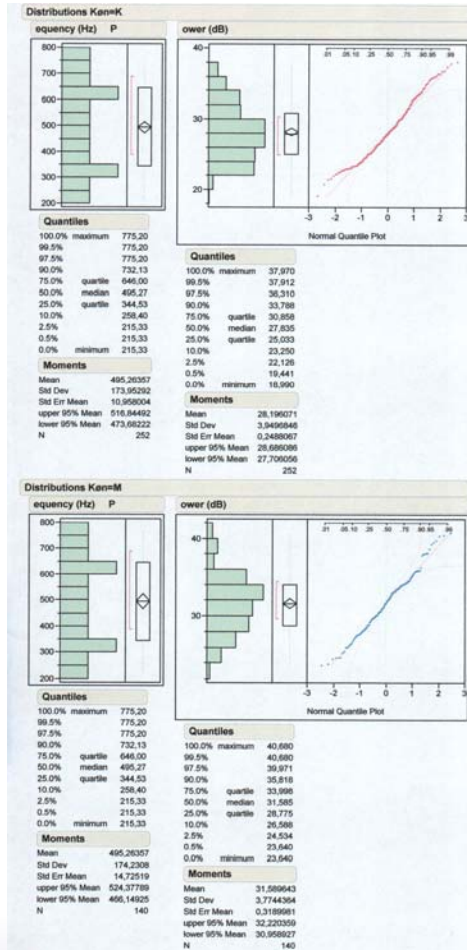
Distributions Køn=K

equency (Hz) P

800
700
600
500
400
300
200

Quantiles

| | | |
|---|---|---|
| 100.0% | maximum | 775,20 |
| 99.5% | | 775,20 |
| 97.5% | | 775,20 |
| 90.0% | | 732,13 |
| 75.0% | quartile | 646,00 |
| 50.0% | median | 495,27 |
| 25.0% | quartile | 344,53 |
| 10.0% | | 258,40 |
| 2.5% | | 215,33 |
| 0.5% | | 215,33 |
| 0.0% | minimum | 215,33 |

Moments

| | |
|---|---|
| Mean | 495,26357 |
| Std Dev | 173,95292 |
| Std Err Mean | 10,958004 |
| upper 95% Mean | 516,84492 |
| lower 95% Mean | 473,68222 |
| N | 252 |

ower (dB)

40
30
20

.01 .05.10 .25 .50 .75 .90.95 .99

-3 -2 -1 0 1 2 3

Normal Quantile Plot

Quantiles

| | | |
|---|---|---|
| 100.0% | maximum | 37,970 |
| 99.5% | | 37,912 |
| 97.5% | | 36,310 |
| 90.0% | | 33,788 |
| 75.0% | quartile | 30,858 |
| 50.0% | median | 27,835 |
| 25.0% | quartile | 25,033 |
| 10.0% | | 23,250 |
| 2.5% | | 22,126 |
| 0.5% | | 19,441 |
| 0.0% | minimum | 18,990 |

Moments

| | |
|---|---|
| Mean | 28,196071 |
| Std Dev | 3,9496846 |
| Std Err Mean | 0,2488067 |
| upper 95% Mean | 28,686086 |
| lower 95% Mean | 27,706056 |
| N | 252 |

Distributions Køn=M

equency (Hz) P

800
700
600
500
400
300
200

Quantiles

| | | |
|---|---|---|
| 100.0% | maximum | 775,20 |
| 99.5% | | 775,20 |
| 97.5% | | 775,20 |
| 90.0% | | 732,13 |
| 75.0% | quartile | 646,00 |
| 50.0% | median | 495,27 |
| 25.0% | quartile | 344,53 |
| 10.0% | | 258,40 |
| 2.5% | | 215,33 |
| 0.5% | | 215,33 |
| 0.0% | minimum | 215,33 |

Moments

| | |
|---|---|
| Mean | 495,26357 |
| Std Dev | 174,2308 |
| Std Err Mean | 14,72519 |
| upper 95% Mean | 524,37789 |
| lower 95% Mean | 466,14925 |
| N | 140 |

ower (dB)

40
30

.01 .05.10 .25 .50 .75 .90.95 .99

-3 -2 -1 0 1 2 3

Normal Quantile Plot

Quantiles

| | | |
|---|---|---|
| 100.0% | maximum | 40,680 |
| 99.5% | | 40,680 |
| 97.5% | | 39,971 |
| 90.0% | | 35,818 |
| 75.0% | quartile | 33,998 |
| 50.0% | median | 31,585 |
| 25.0% | quartile | 28,775 |
| 10.0% | | 26,586 |
| 2.5% | | 24,534 |
| 0.5% | | 23,640 |
| 0.0% | minimum | 23,640 |

Moments

| | |
|---|---|
| Mean | 31,589643 |
| Std Dev | 3,7744364 |
| Std Err Mean | 0,3189981 |
| upper 95% Mean | 32,220359 |
| lower 95% Mean | 30,958927 |
| N | 140 |